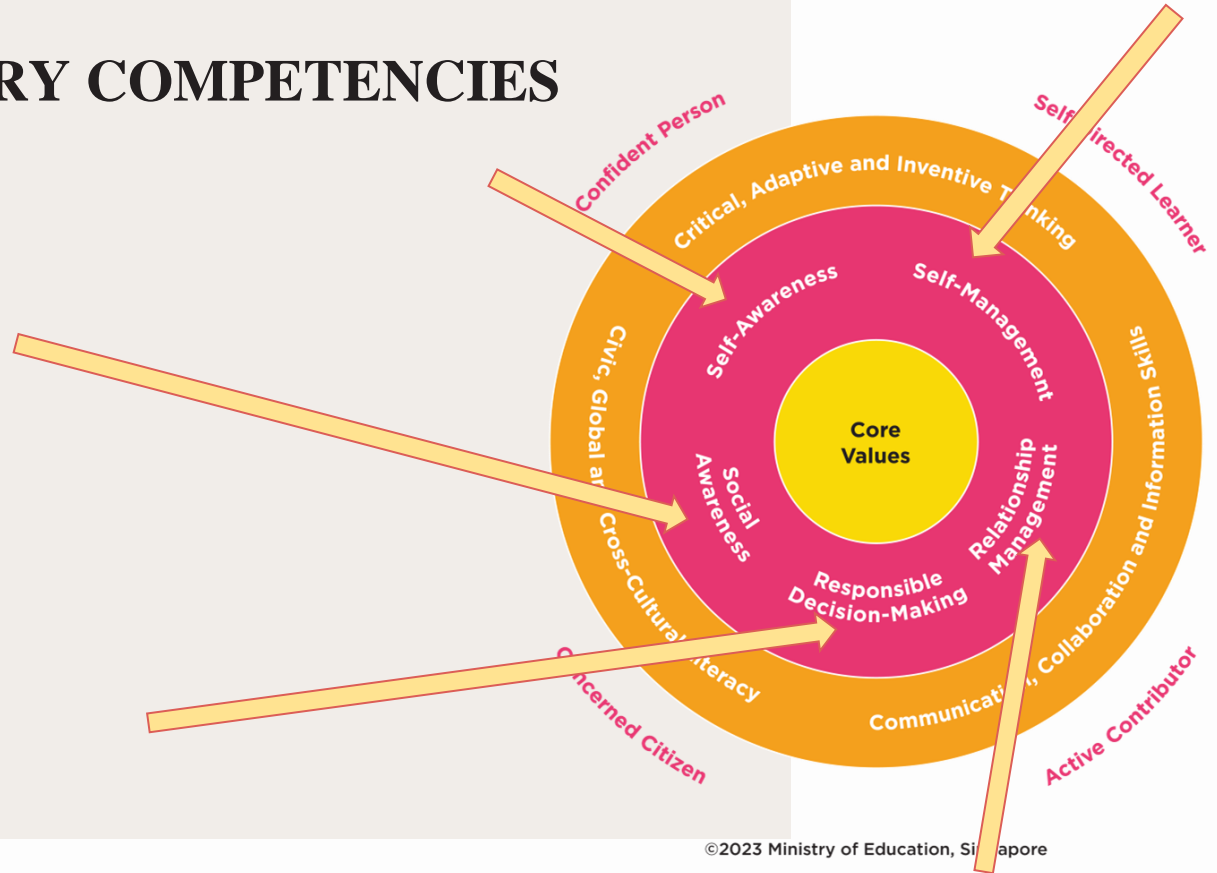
RY COMPETENCIES

Confident Person

Self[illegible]irected Learner

Critical, Adaptive and Inventive T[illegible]nking

Self-Awareness

Self-Management

Civic, Global a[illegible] Cross-Cultura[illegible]iteracy

Communicati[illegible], Collaboration and Information Skills

Core Values

Social Awareness

Relationship Management

Responsible Decision-Making

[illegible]ncerned Citizen

Active Contributor

©2023 Ministry of Education, Si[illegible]apore